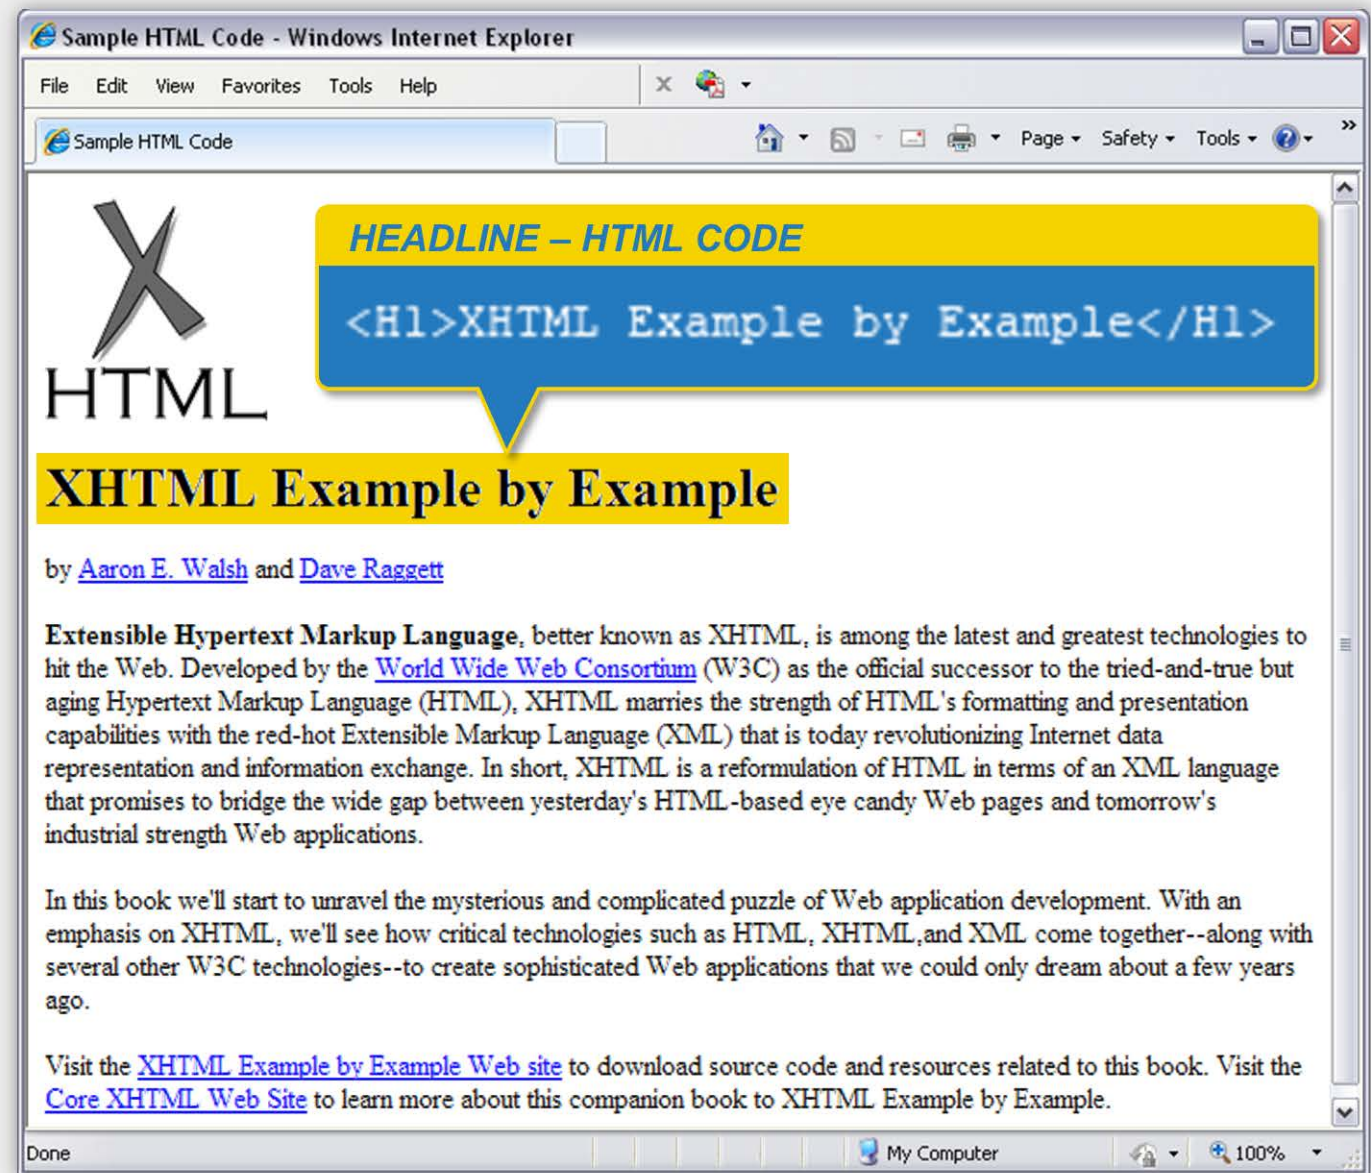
Sample HTML Code - Windows Internet Explorer

File Edit View Favorites Tools Help

Sample HTML Code

Page ▾ Safety ▾ Tools ▾

X HTML

HEADLINE – HTML CODE

<H1>XHTML Example by Example</H1>

XHTML Example by Example

by Aaron E. Walsh and Dave Raggett

**Extensible Hypertext Markup Language**, better known as XHTML, is among the latest and greatest technologies to hit the Web. Developed by the World Wide Web Consortium (W3C) as the official successor to the tried-and-true but aging Hypertext Markup Language (HTML), XHTML marries the strength of HTML's formatting and presentation capabilities with the red-hot Extensible Markup Language (XML) that is today revolutionizing Internet data representation and information exchange. In short, XHTML is a reformulation of HTML in terms of an XML language that promises to bridge the wide gap between yesterday's HTML-based eye candy Web pages and tomorrow's industrial strength Web applications.

In this book we'll start to unravel the mysterious and complicated puzzle of Web application development. With an emphasis on XHTML, we'll see how critical technologies such as HTML, XHTML,and XML come together--along with several other W3C technologies--to create sophisticated Web applications that we could only dream about a few years ago.

Visit the XHTML Example by Example Web site to download source code and resources related to this book. Visit the Core XHTML Web Site to learn more about this companion book to XHTML Example by Example.

Done

My Computer

100%